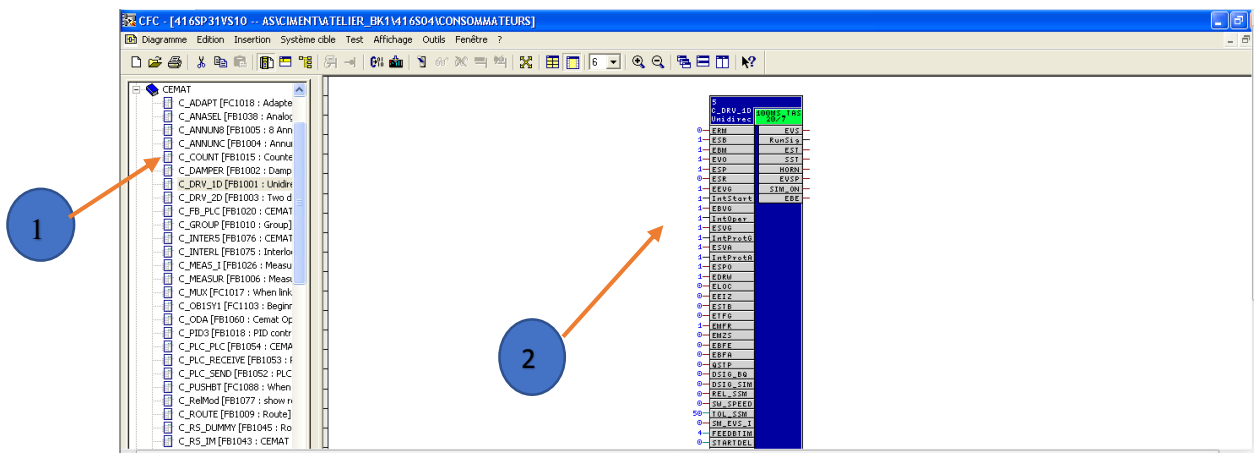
CFC - [416SP31VS10 -- AS\CIMENT\ATELIER_BK1\416S04\CONSOMMATEURS]

Diagramme Edition Insertion Système cible Test Affichage Outils Fenêtre ?

6

CEMAT
C_ADAPT [FC1018 : Adapte
C_ANASEL [FB1038 : Analog
C_ANNUN8 [FB1005 : 8 Ann
C_ANNUNC [FB1004 : Annun
C_COUNT [FB1015 : Counte
C_DAMPER [FB1002 : Damp
C_DRV_1D [FB1001 : Unidire
C_DRV_2D [FB1003 : Two d
C_FB_PLC [FB1020 : CEMAT
C_GROUP [FB1010 : Group]
C_INTERS [FB1076 : CEMAT
C_INTERL [FB1075 : Interlo
C_MEAS_I [FB1026 : Measu
C_MEASUR [FB1006 : Measu
C_MUX [FC1017 : When link
C_OB1SY1 [FC1103 : Beginr
C_ODA [FB1060 : Cemat Op
C_PID3 [FB1018 : PID contr
C_PLC_PLC [FB1054 : CEMA
C_PLC_RECEIVE [FB1053 : F
C_PLC_SEND [FB1052 : PLC
C_PUSHBT [FC1088 : When
C_RelMod [FB1077 : show r
C_ROUTE [FB1009 : Route]
C_RS_DUMMY [FB1045 : Ro
C_RS_IM [FB1043 : CEMAT

1

2

5
C_DRV_1D
Unidirec
100MS_TAS
20/7

0 ERN
1 ESB
1 EBM
1 EVO
1 ESP
0 ESR
1 EEVG
1 IntStart
1 EBVG
1 IntOper
1 ESVG
1 IntProtG
1 ESVA
1 IntProtA
1 ESPO
1 EDRW
0 ELOC
0 EEIZ
0 ESIB
0 ETFG
1 EMFR
0 EMZS
0 EBFE
0 EBFA
0 QSTP
0 DSIG_BQ
0 DSIG_SIM
0 REL_SSM
0 SW_SPEED
50 TOL_SSM
0 SW_EVS_I
4 FEEDBTIM
0 STARTDEL

EVS
RunSig
EST
SST
HORN
EVSP
SIM_ON
EBE